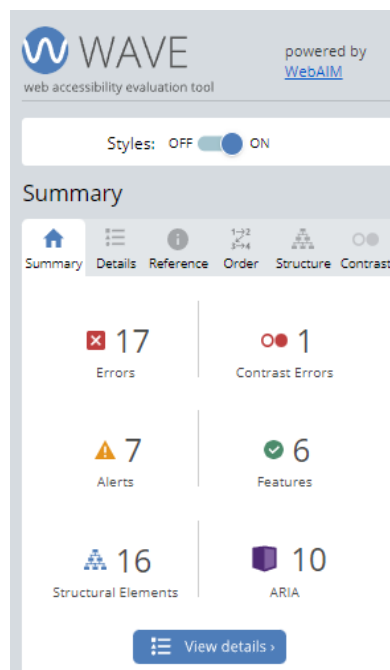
WAVE
web accessibility evaluation tool

powered by WebAIM

Styles: OFF ON

Summary

Summary Details Reference Order Structure Contrast

17
Errors

1
Contrast Errors

7
Alerts

6
Features

16
Structural Elements

10
ARIA

View details ›